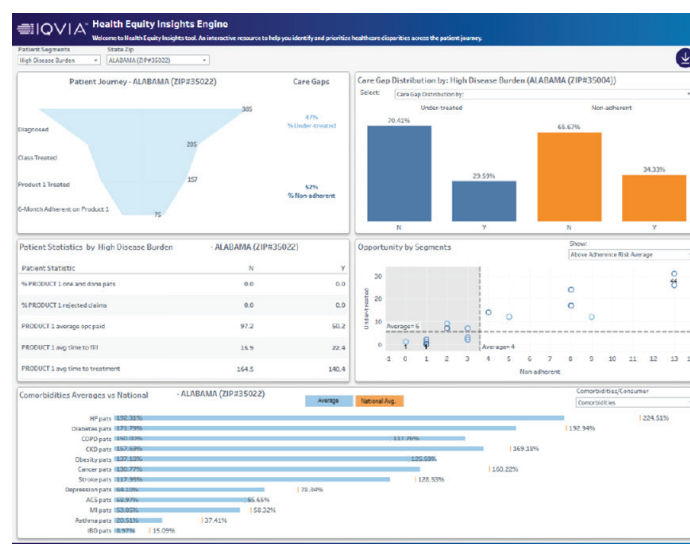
IQVIA Health Equity Insights Engine

Welcome to Health Equity Insights tool. An interactive resource to help you identify and prioritize healthcare disparities across the patient journey.

Patient Segments
High Disease Burden
State Zip
ALABAMA (ZIP#35022)

Patient Journey - ALABAMA (ZIP#35022)

Care Gaps

Diagnosed 385
Class Treated 295
Product 1 Treated 157
6-Month Adherent on Product 1 75

47% % Under-treated

52% % Non-adherent

Care Gap Distribution by: High Disease Burden (ALABAMA (ZIP#35004))

Select: Care Gap Distribution by:

Under-treated

Non-adherent

70.41%
29.59%
65.67%
34.33%

N Y N Y

Patient Statistics by High Disease Burden - ALABAMA (ZIP#35022)

| Patient Statistic | N | Y |
|---|---|---|
| % PRODUCT 1 one and done pats | 0.0 | 0.0 |
| % PRODUCT 1 rejected claims | 0.0 | 0.0 |
| PRODUCT 1 average opc paid | 97.2 | 50.2 |
| PRODUCT 1 avg time to fill | 15.9 | 22.4 |
| PRODUCT 1 avg time to treatment | 164.5 | 140.4 |

Opportunity by Segments

Show:
Above Adherence Risk Average

Undertreated
30
20
10
0
Average= 6
Average= 4
-1 0 1 2 3 4 5 6 7 8 9 10 11 12 13
Non-adherent

Comorbidities Averages vs National - ALABAMA (ZIP#35022)

Average National Avg.

Comorbidities/Consumer
Comorbidities

HF pats 192.31% 224.51%
Diabetes pats 171.79% 192.94%
COPD pats 150.83% 117.76%
CKD pats 157.69% 169.18%
Obesity pats 137.12% 125.69%
Cancer pats 130.77% 160.22%
Stroke pats 117.95% 128.59%
Depression pats 68.13% 78.04%
ACS pats 66.97% 55.65%
MI pats 53.85% 58.32%
Asthma pats 20.51% 37.41%
IBD pats 8.97% 15.09%